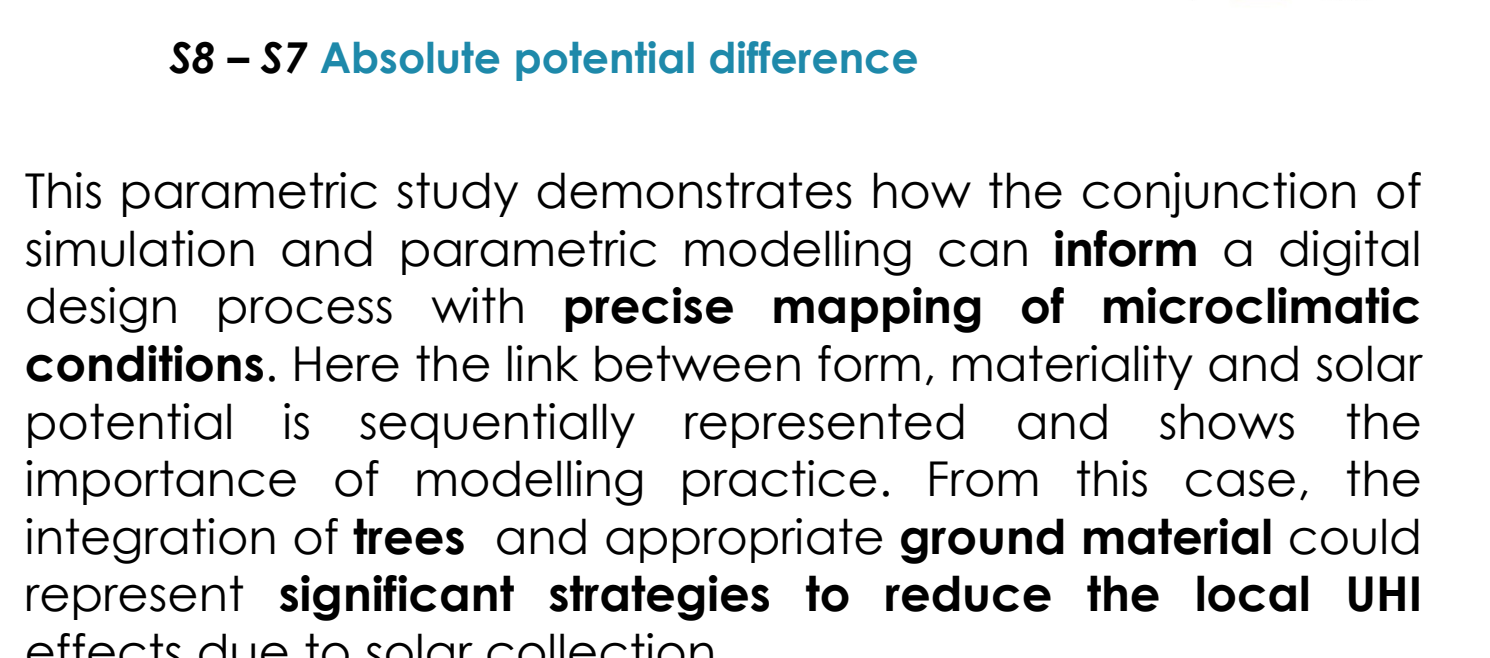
S8 – S7 Absolute potential difference

This parametric study demonstrates how the conjunction of simulation and parametric modelling can inform a digital design process with precise mapping of microclimatic conditions. Here the link between form, materiality and solar potential is sequentially represented and shows the importance of modelling practice. From this case, the integration of trees and appropriate ground material could represent significant strategies to reduce the local UHI effects due to solar collection